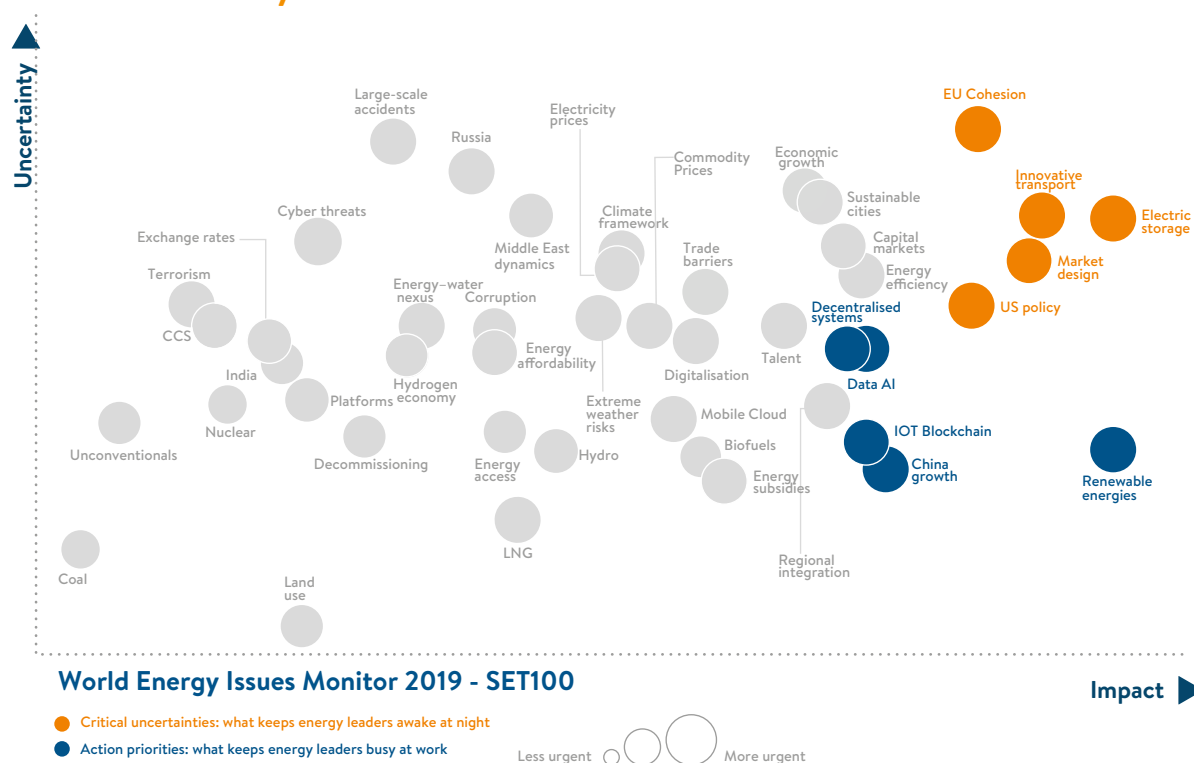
Uncertainty

Large-scale accidents

Russia

Electricity prices

Commodity Prices

Economic growth

Sustainable cities

EU Cohesion

Innovative transport

Electric storage

Market design

US policy

Cyber threats

Exchange rates

Climate framework

Middle East dynamics

Trade barriers

Capital markets

Energy efficiency

Terrorism

CCS

Energy–water nexus

Corruption

Energy affordability

Decentralised systems

Data AI

Talent

India

Hydrogen economy

Digitalisation

Platforms

Nuclear

Extreme weather risks

Mobile Cloud

IOT Blockchain

China growth

Unconventionals

Decommissioning

Energy access

Hydro

Biofuels

Energy subsidies

Renewable energies

LNG

Regional integration

Coal

Land use

World Energy Issues Monitor 2019 - SET100

Impact

Critical uncertainties: what keeps energy leaders awake at night

Action priorities: what keeps energy leaders busy at work

Less urgent

More urgent